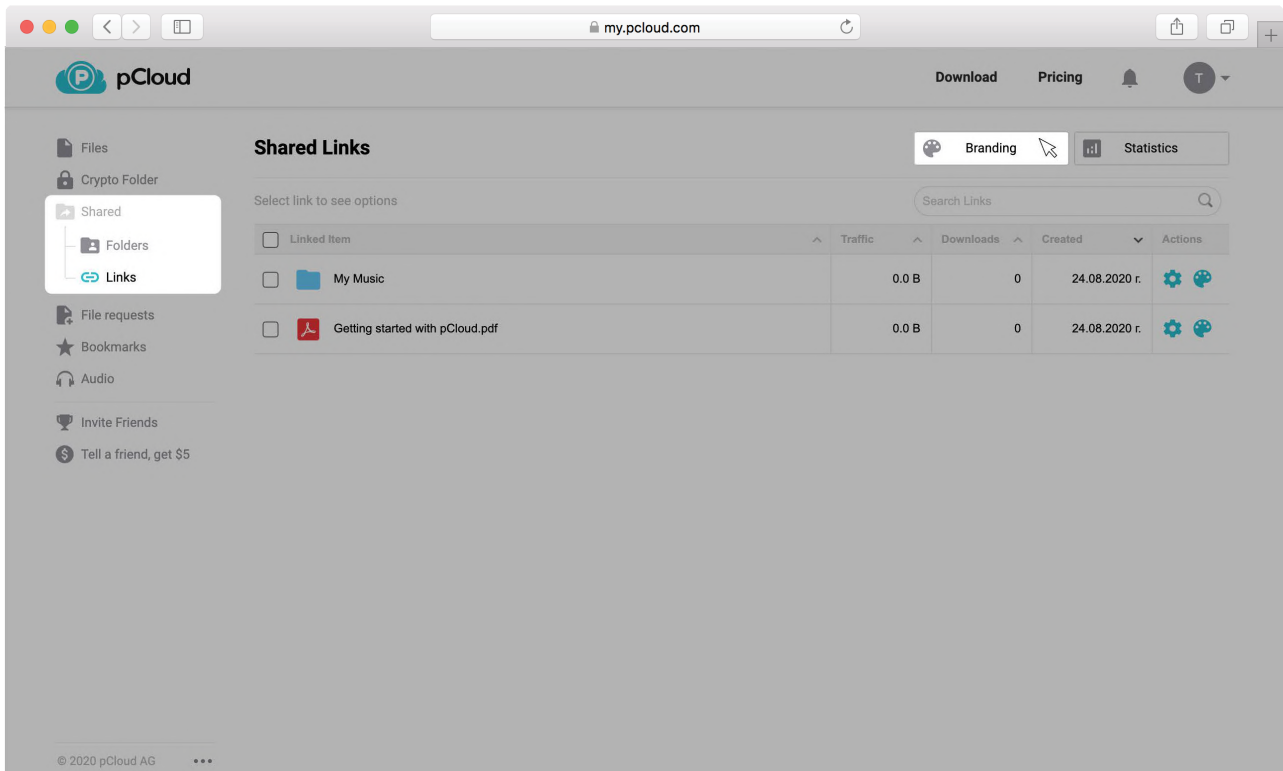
my.pcloud.com

pCloud

Download Pricing T

Files
Crypto Folder
Shared
Folders
Links
File requests
Bookmarks
Audio
Invite Friends
Tell a friend, get $5

Shared Links

Branding Statistics

Select link to see options

Search Links

| Linked Item | Traffic | Downloads | Created | Actions |
|---|---|---|---|---|
| My Music | 0.0 B | 0 | 24.08.2020 г. | |
| Getting started with pCloud.pdf | 0.0 B | 0 | 24.08.2020 г. | |

© 2020 pCloud AG •••